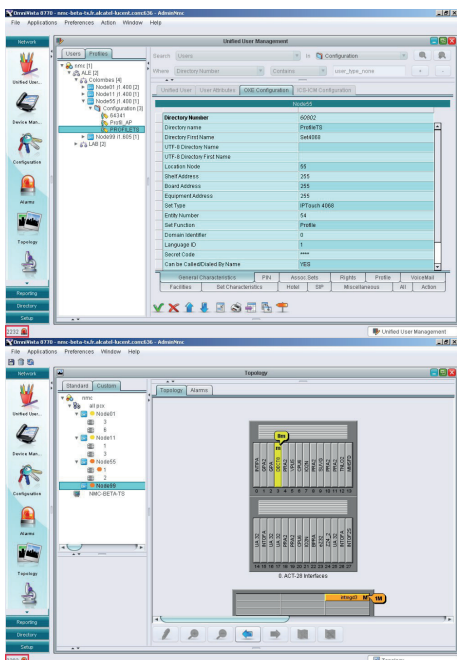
OmniVista 8770 - nmc-beta-ts.fr.alcatel-lucent.com:636 - AdminNmc
File Applications Preferences Action Window Help

Network
Unified User...
Device Man...
Configuration
Alarms
Topology
Reporting
Directory
Setup

Unified User Management

Users Profiles
nmc [1]
ALE [2]
Colombes [4]
Node01 (1.400 [2]
Node11 (1.400 [1]
Node55 (1.400 [1]
Configuration [3]
64341
Profil_AP
PROFILE70
Node99 (1.800 [1]
LAB [2]

Search Users In Configuration
Where Directory Number Contains user_type_name

Unified User User Attributes OXE Configuration ICS-CM Configuration

Node55

| | |
|---|---|
| Directory Number | 60002 |
| Directory name | Profile70 |
| Directory First Name | Set4068 |
| UTF-8 Directory Name | |
| UTF-8 Directory First Name | |
| Location Node | 55 |
| Shelf Address | 255 |
| Board Address | 255 |
| Equipment Address | 255 |
| Set Type | IPTouch 4068 |
| Entity Number | 54 |
| Set Function | Profile |
| Domain Identifier | 0 |
| Language ID | 1 |
| Secret Code | **** |
| Can be Called/Dialed By Name | YES |

General Characteristics PIN Assoc.Sets Rights Profile VoiceMail
Facilities Set Characteristics Hotel SIP Miscellaneous All Action

Unified User Management

OmniVista 8770 - nmc-beta-ts.fr.alcatel-lucent.com:636 - AdminNmc
File Applications Preferences Window Help

Network
Unified User...
Device Man...
Configuration
Alarms
Topology
Reporting
Directory
Setup

Topology

Standard Custom
nmc
ali.pcx
Node01
3
6
Node11
1
3
Node55
1
3
Node99
NMC-BETA-TS

Topology Alarms

0 1 2 3 4 5 6 7 8 9 10 11 12
14 15 16 17 18 19 20 21 22 23 24 25 26 27
E ACT-28 Interfaces
eVega3

Topology